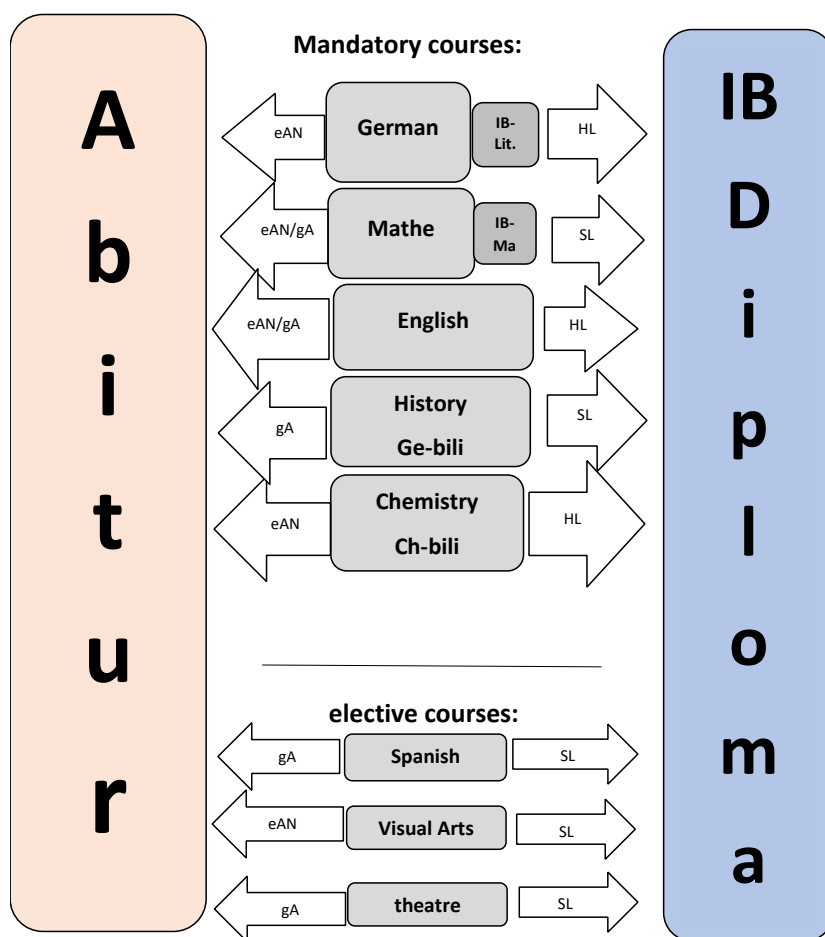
A
b
i
t
u
r

Mandatory courses:

eAN German IB-Lit. HL

eAN/gA Mathe IB-Ma SL

eAN/gA English HL

gA History Ge-bili SL

eAN Chemistry Ch-bili HL

elective courses:

gA Spanish SL

eAN Visual Arts SL

gA theatre SL

IB
D
i
p
l
o
m
a